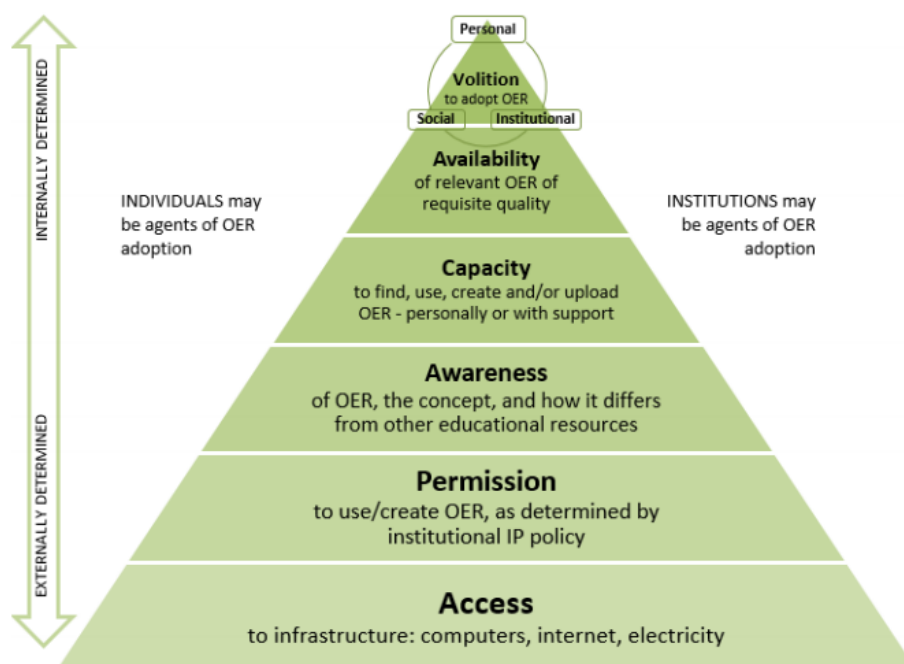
INTERNALLY DETERMINED

EXTERNALLY DETERMINED

Personal

Volition
to adopt OER

Social

Institutional

Availability
of relevant OER of requisite quality

INDIVIDUALS may be agents of OER adoption

INSTITUTIONS may be agents of OER adoption

Capacity
to find, use, create and/or upload OER - personally or with support

Awareness
of OER, the concept, and how it differs from other educational resources

Permission
to use/create OER, as determined by institutional IP policy

Access
to infrastructure: computers, internet, electricity